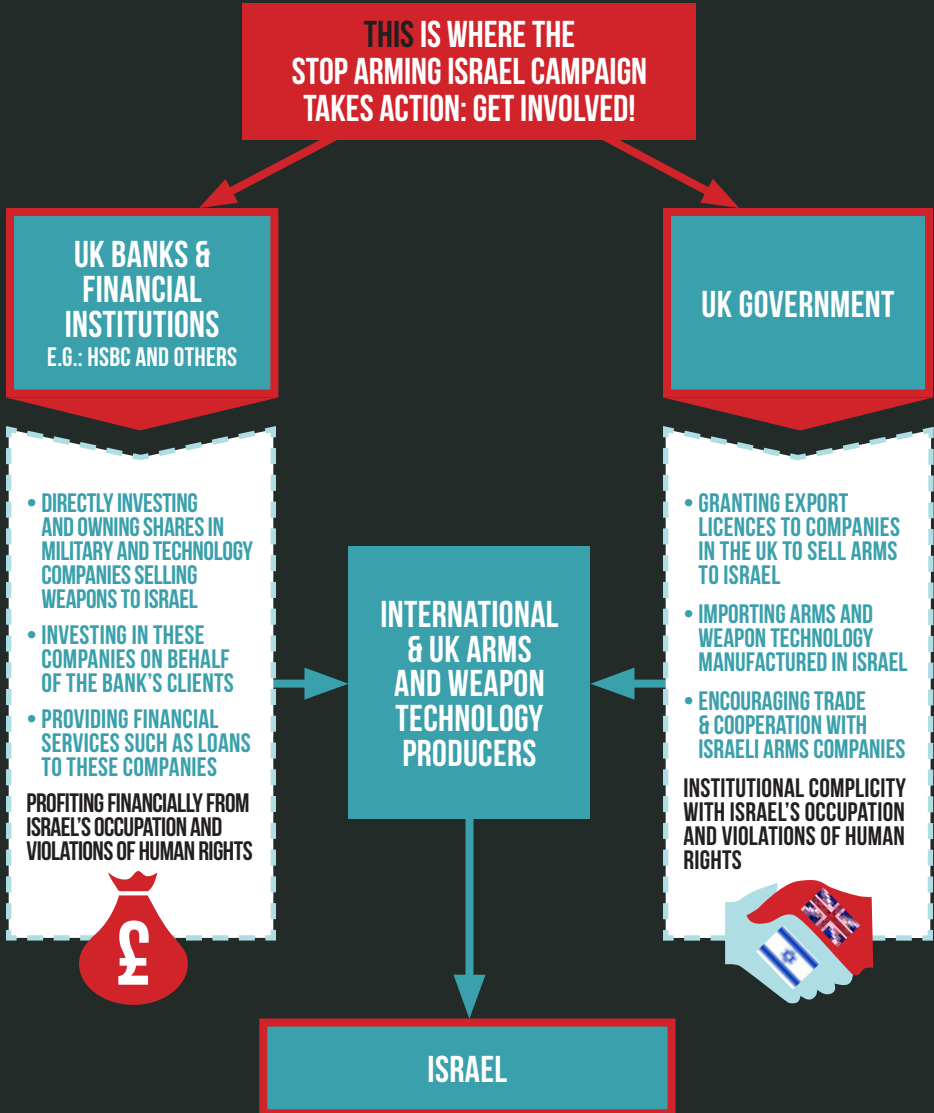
THIS IS WHERE THE STOP ARMING ISRAEL CAMPAIGN TAKES ACTION: GET INVOLVED!

UK BANKS & FINANCIAL INSTITUTIONS
E.G.: HSBC AND OTHERS

UK GOVERNMENT

• DIRECTLY INVESTING AND OWNING SHARES IN MILITARY AND TECHNOLOGY COMPANIES SELLING WEAPONS TO ISRAEL
• INVESTING IN THESE COMPANIES ON BEHALF OF THE BANK'S CLIENTS
• PROVIDING FINANCIAL SERVICES SUCH AS LOANS TO THESE COMPANIES

PROFITING FINANCIALLY FROM ISRAEL'S OCCUPATION AND VIOLATIONS OF HUMAN RIGHTS

£

INTERNATIONAL & UK ARMS AND WEAPON TECHNOLOGY PRODUCERS

• GRANTING EXPORT LICENCES TO COMPANIES IN THE UK TO SELL ARMS TO ISRAEL
• IMPORTING ARMS AND WEAPON TECHNOLOGY MANUFACTURED IN ISRAEL
• ENCOURAGING TRADE & COOPERATION WITH ISRAELI ARMS COMPANIES

INSTITUTIONAL COMPLICITY WITH ISRAEL'S OCCUPATION AND VIOLATIONS OF HUMAN RIGHTS

ISRAEL